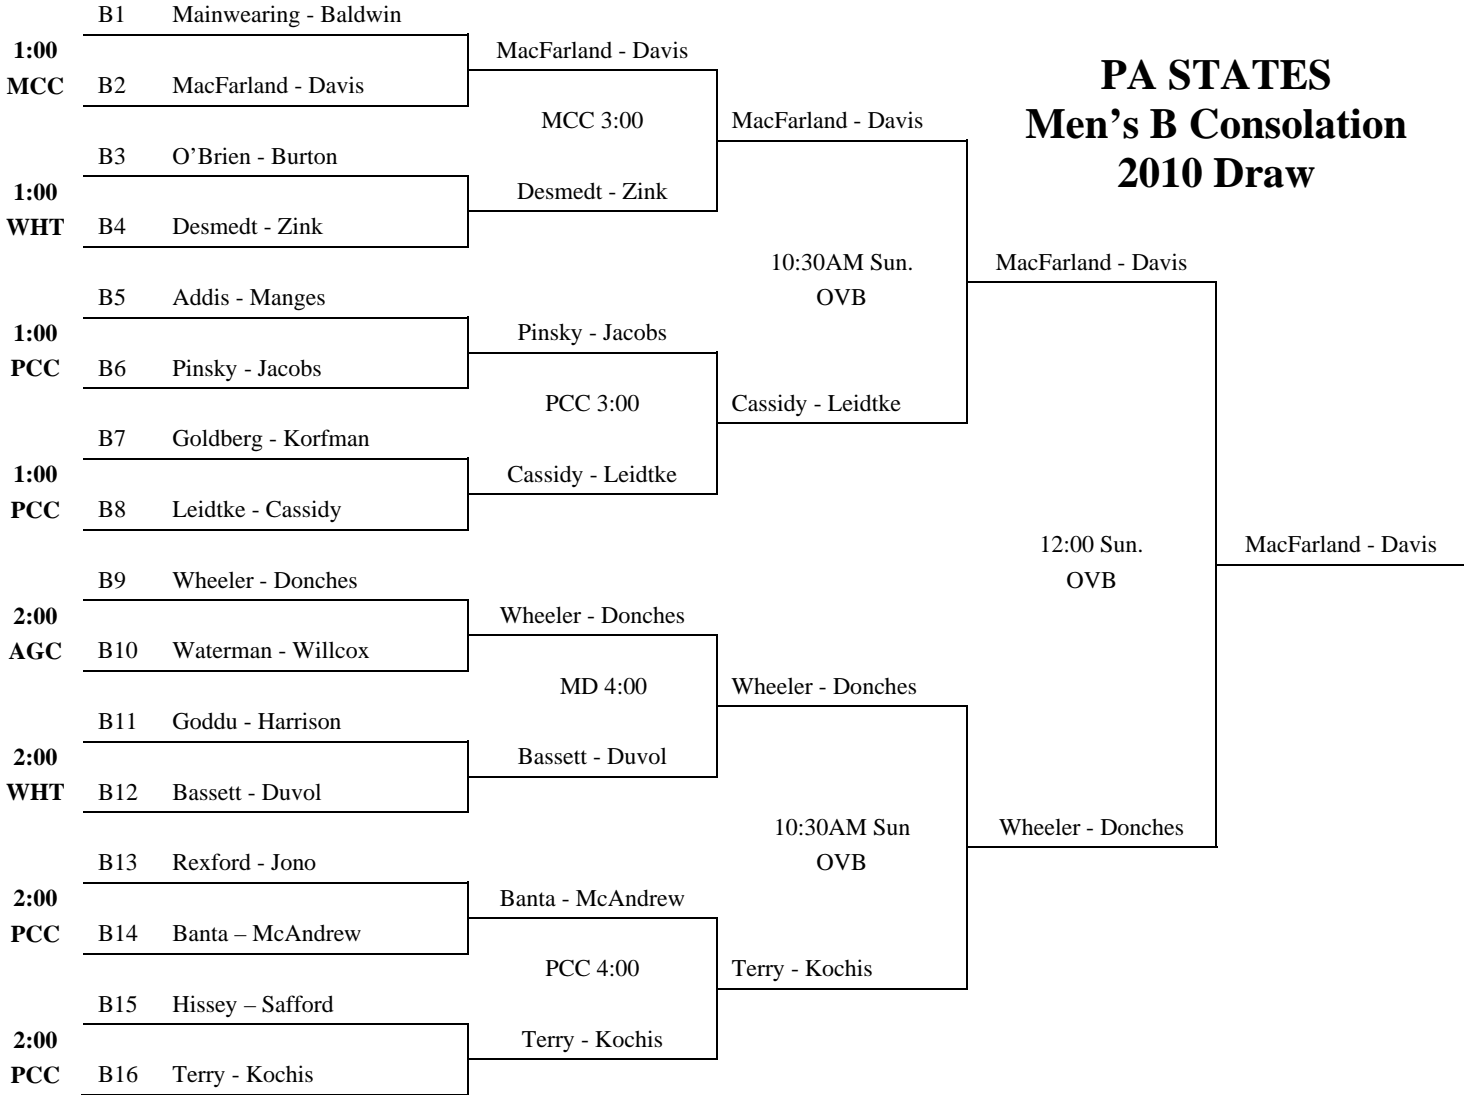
PA STATES
Men's B Consolation
2010 Draw

B1 Mainwearing - Baldwin
1:00
MCC
B2 MacFarland - Davis
MacFarland - Davis
MCC 3:00
B3 O'Brien - Burton
Desmedt - Zink
1:00
WHT
B4 Desmedt - Zink
MacFarland - Davis
10:30AM Sun.
OVB
B5 Addis - Manges
1:00
PCC
B6 Pinsky - Jacobs
Pinsky - Jacobs
PCC 3:00
B7 Goldberg - Korfman
Cassidy - Leidtke
1:00
PCC
B8 Leidtke - Cassidy
Cassidy - Leidtke
MacFarland - Davis
12:00 Sun.
OVB
MacFarland - Davis
B9 Wheeler - Donches
2:00
AGC
B10 Waterman - Willcox
Wheeler - Donches
MD 4:00
B11 Goddu - Harrison
Bassett - Duvol
2:00
WHT
B12 Bassett - Duvol
Wheeler - Donches
10:30AM Sun
OVB
B13 Rexford - Jono
2:00
PCC
B14 Banta – McAndrew
Banta - McAndrew
PCC 4:00
B15 Hissey – Safford
Terry - Kochis
2:00
PCC
B16 Terry - Kochis
Terry - Kochis
Wheeler - Donches